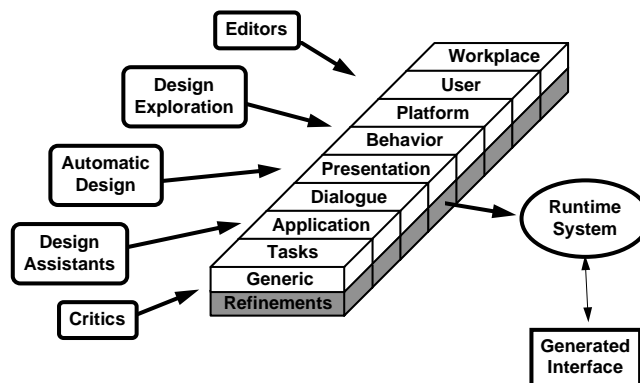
Editors

Design Exploration

Automatic Design

Design Assistants

Critics

Workplace
User
Platform
Behavior
Presentation
Dialogue
Application
Tasks
Generic
Refinements

Runtime System

Generated Interface